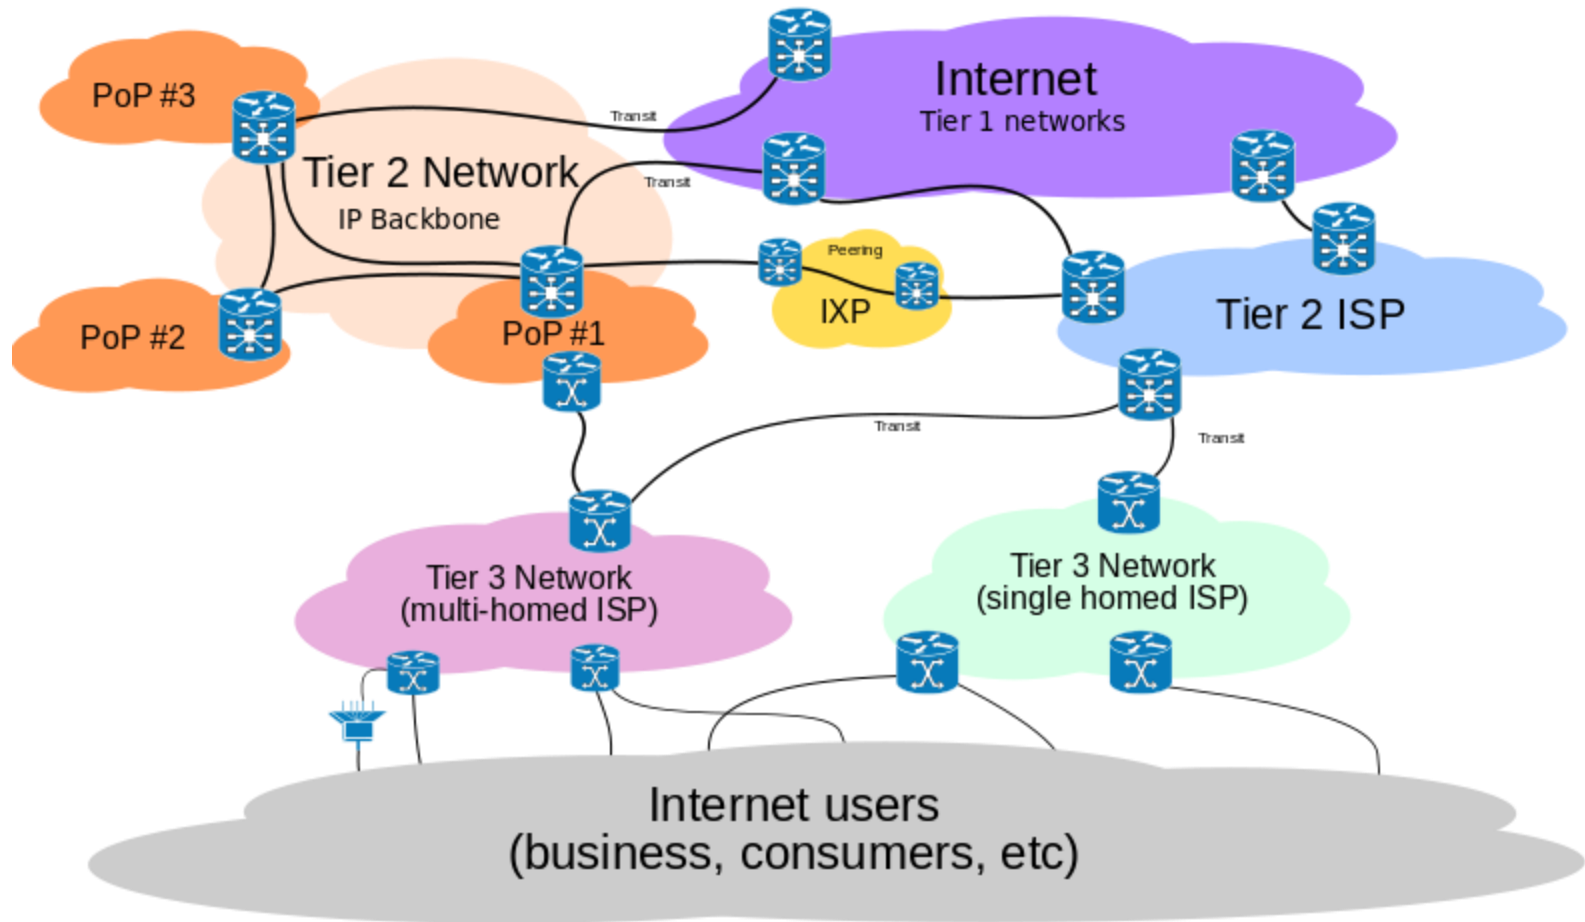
PoP #3

Transit

Internet
Tier 1 networks

Tier 2 Network
IP Backbone

Transit

Peering

IXP

Tier 2 ISP

PoP #2

PoP #1

Transit

Transit

Tier 3 Network
(multi-homed ISP)

Tier 3 Network
(single homed ISP)

Internet users
(business, consumers, etc)